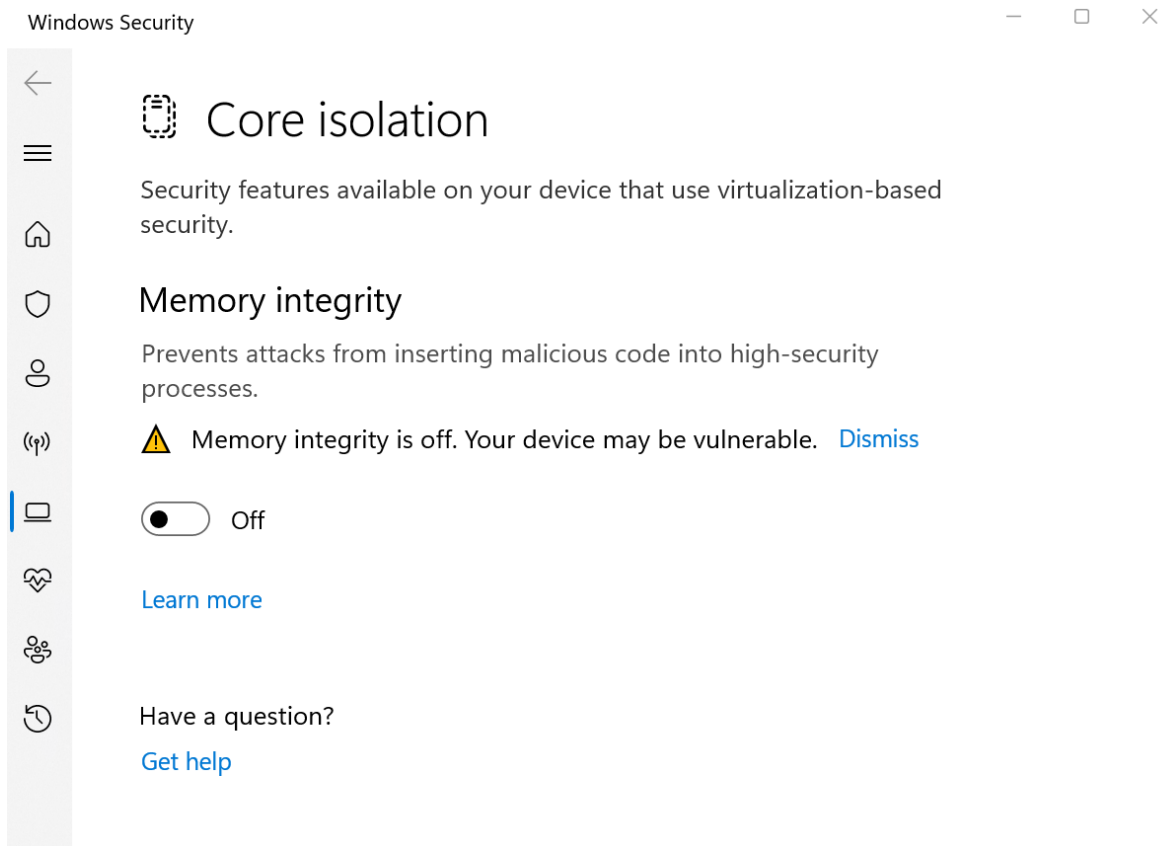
Windows Security

Core isolation

Security features available on your device that use virtualization-based security.

Memory integrity

Prevents attacks from inserting malicious code into high-security processes.

Memory integrity is off. Your device may be vulnerable. Dismiss

Off

Learn more

Have a question?

Get help